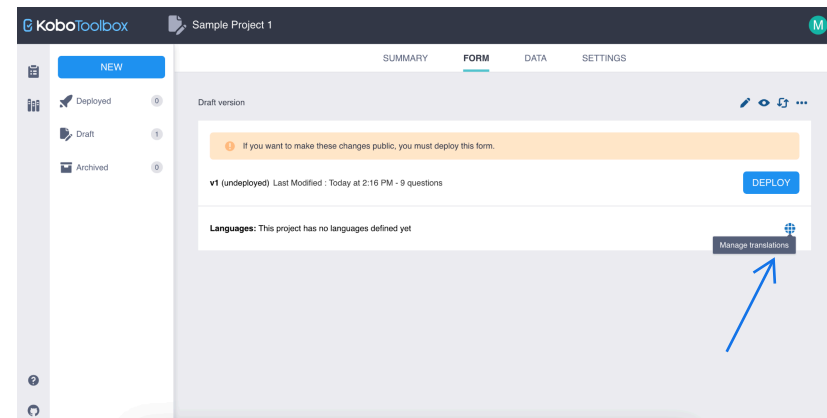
KoboToolbox

Sample Project 1

M

NEW

Deployed 0

Draft 1

Archived 0

SUMMARY FORM DATA SETTINGS

Draft version

If you want to make these changes public, you must deploy this form.

v1 (undeployed) Last Modified : Today at 2:16 PM - 9 questions

DEPLOY

Languages: This project has no languages defined yet

Manage translations